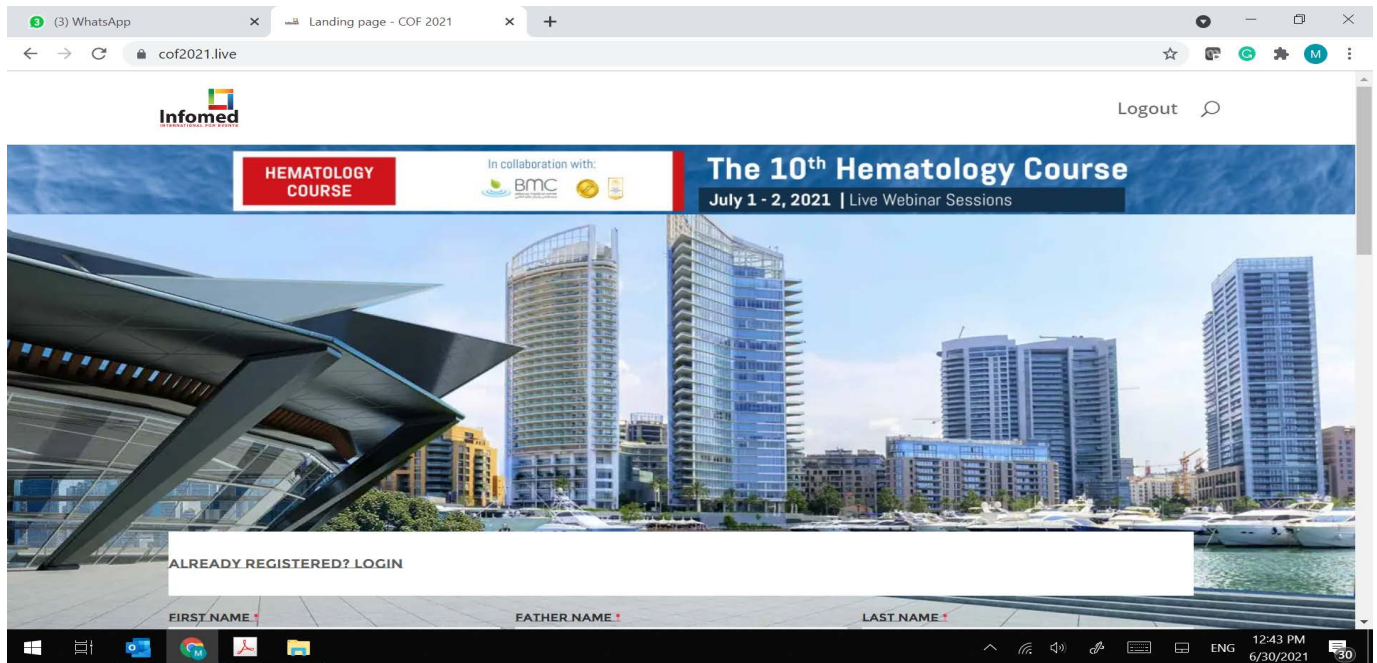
(3) WhatsApp
Landing page - COF 2021
cof2021.live

Infomed
INTERNATIONAL FOR EVENTS

Logout

HEMATOLOGY COURSE
In collaboration with:
BMC

The 10$^{th}$ Hematology Course
July 1 - 2, 2021 | Live Webinar Sessions

ALREADY REGISTERED? LOGIN

FIRST NAME *
FATHER NAME *
LAST NAME *

ENG
12:43 PM
6/30/2021
30